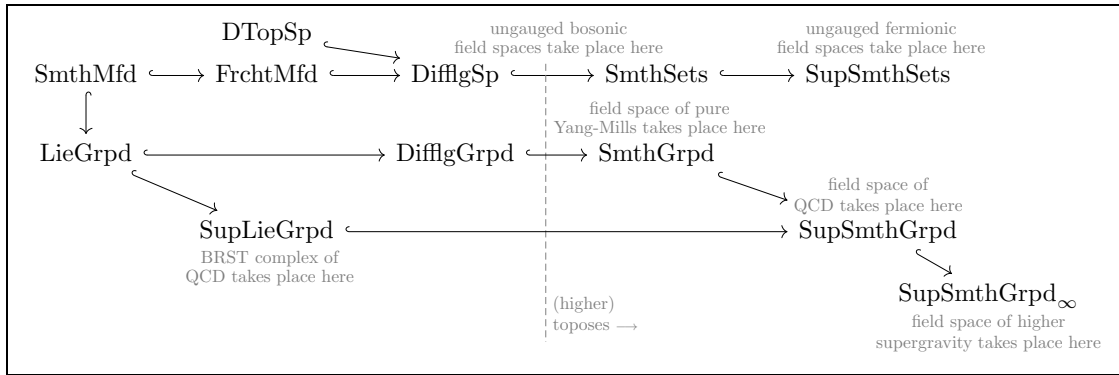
DTopSp

ungauged bosonic field spaces take place here

ungauged fermionic field spaces take place here

SmthMfd $\hookrightarrow$ FrchtMfd $\hookrightarrow$ DifflgSp $\hookrightarrow$ SmthSets $\hookrightarrow$ SupSmthSets

field space of pure Yang-Mills takes place here

LieGrpd $\hookrightarrow$ DifflgGrpd $\hookrightarrow$ SmthGrpd

field space of QCD takes place here

SupLieGrpd $\hookrightarrow$ SupSmthGrpd

BRST complex of QCD takes place here

(higher) toposes $\longrightarrow$

$\text{SupSmthGrpd}_\infty$

field space of higher supergravity takes place here